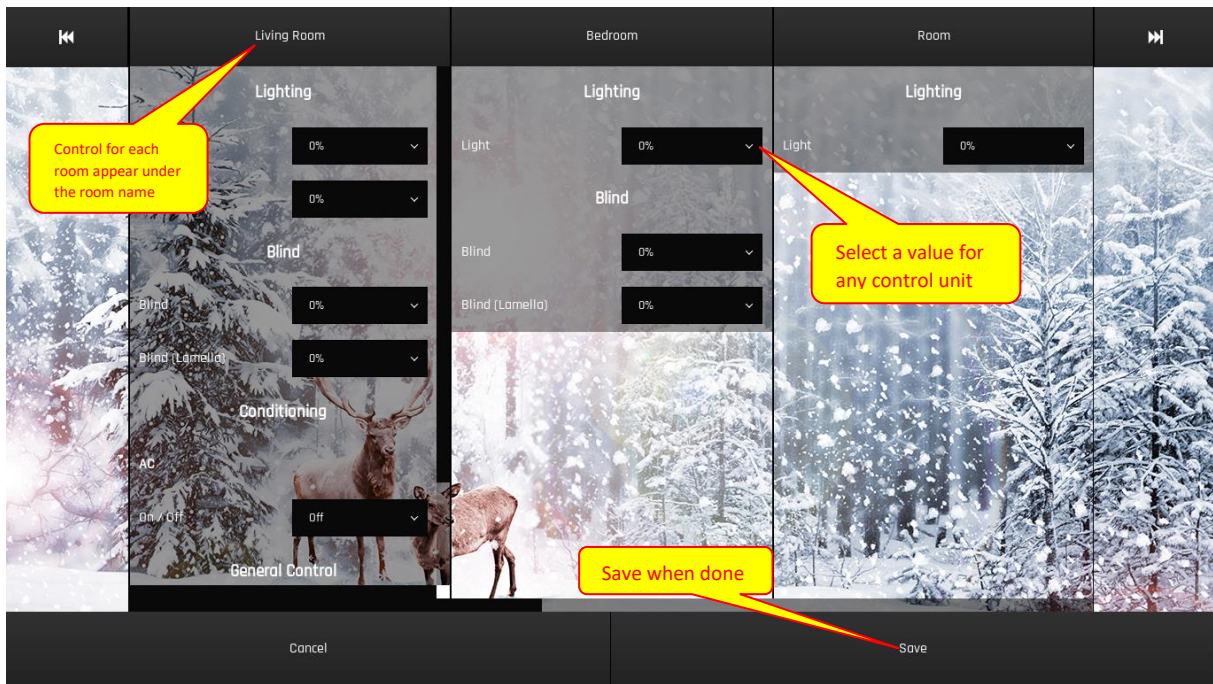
Living Room

Bedroom

Room

Lighting

Control for each room appear under the room name

0%

0%

Blind

Blind 0%

Blind (Lamella) 0%

Conditioning

AC

On / Off Off

General Control

Lighting

Light 0%

Blind

Blind 0%

Blind (Lamella) 0%

Lighting

Light 0%

Select a value for any control unit

Save when done

Cancel

Save